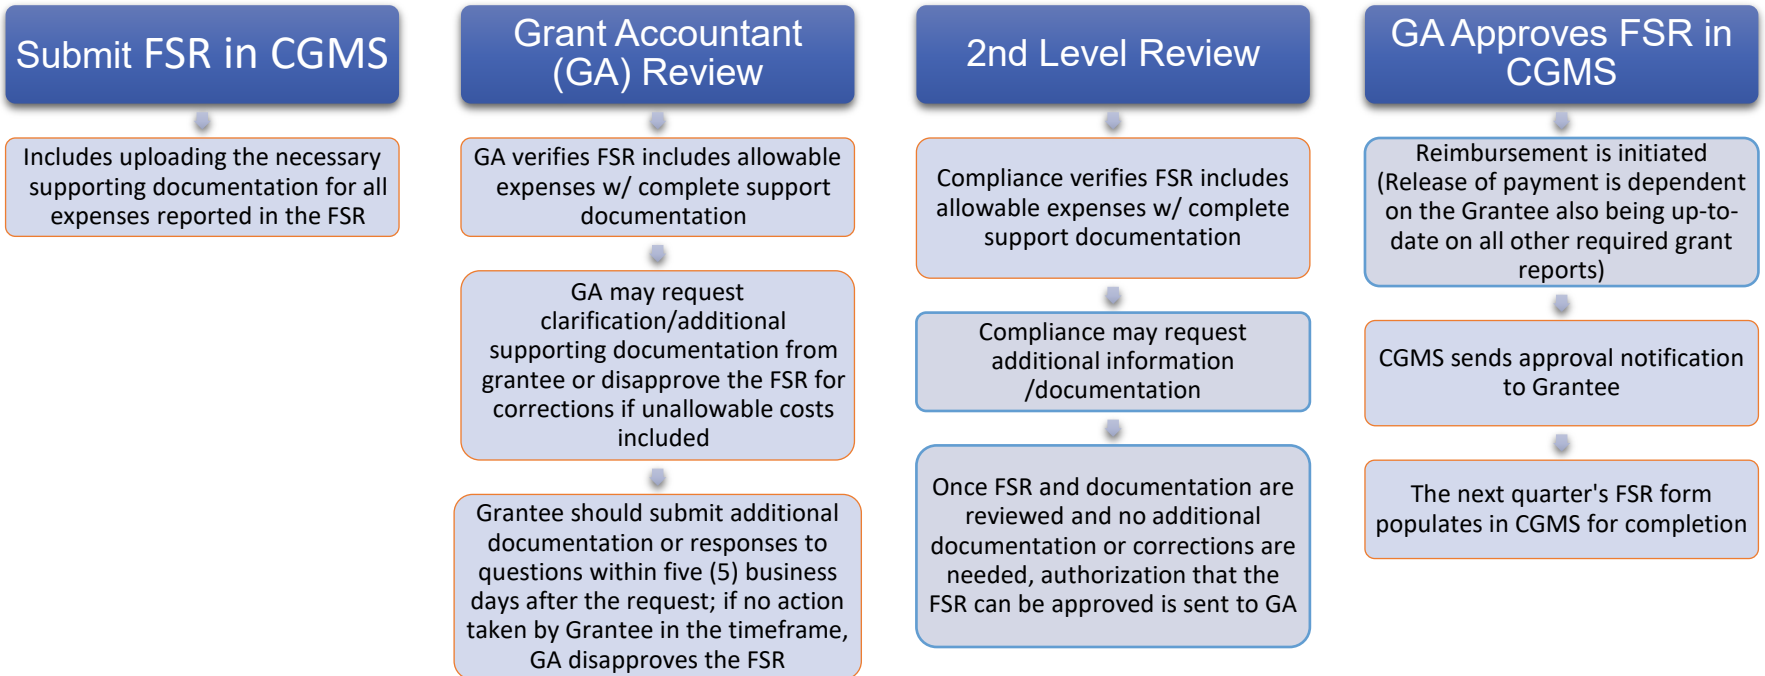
Submit FSR in CGMS

Includes uploading the necessary supporting documentation for all expenses reported in the FSR

Grant Accountant (GA) Review

GA verifies FSR includes allowable expenses w/ complete support documentation

GA may request clarification/additional supporting documentation from grantee or disapprove the FSR for corrections if unallowable costs included

Grantee should submit additional documentation or responses to questions within five (5) business days after the request; if no action taken by Grantee in the timeframe, GA disapproves the FSR

2nd Level Review

Compliance verifies FSR includes allowable expenses w/ complete support documentation

Compliance may request additional information /documentation

Once FSR and documentation are reviewed and no additional documentation or corrections are needed, authorization that the FSR can be approved is sent to GA

GA Approves FSR in CGMS

Reimbursement is initiated (Release of payment is dependent on the Grantee also being up-to-date on all other required grant reports)

CGMS sends approval notification to Grantee

The next quarter's FSR form populates in CGMS for completion